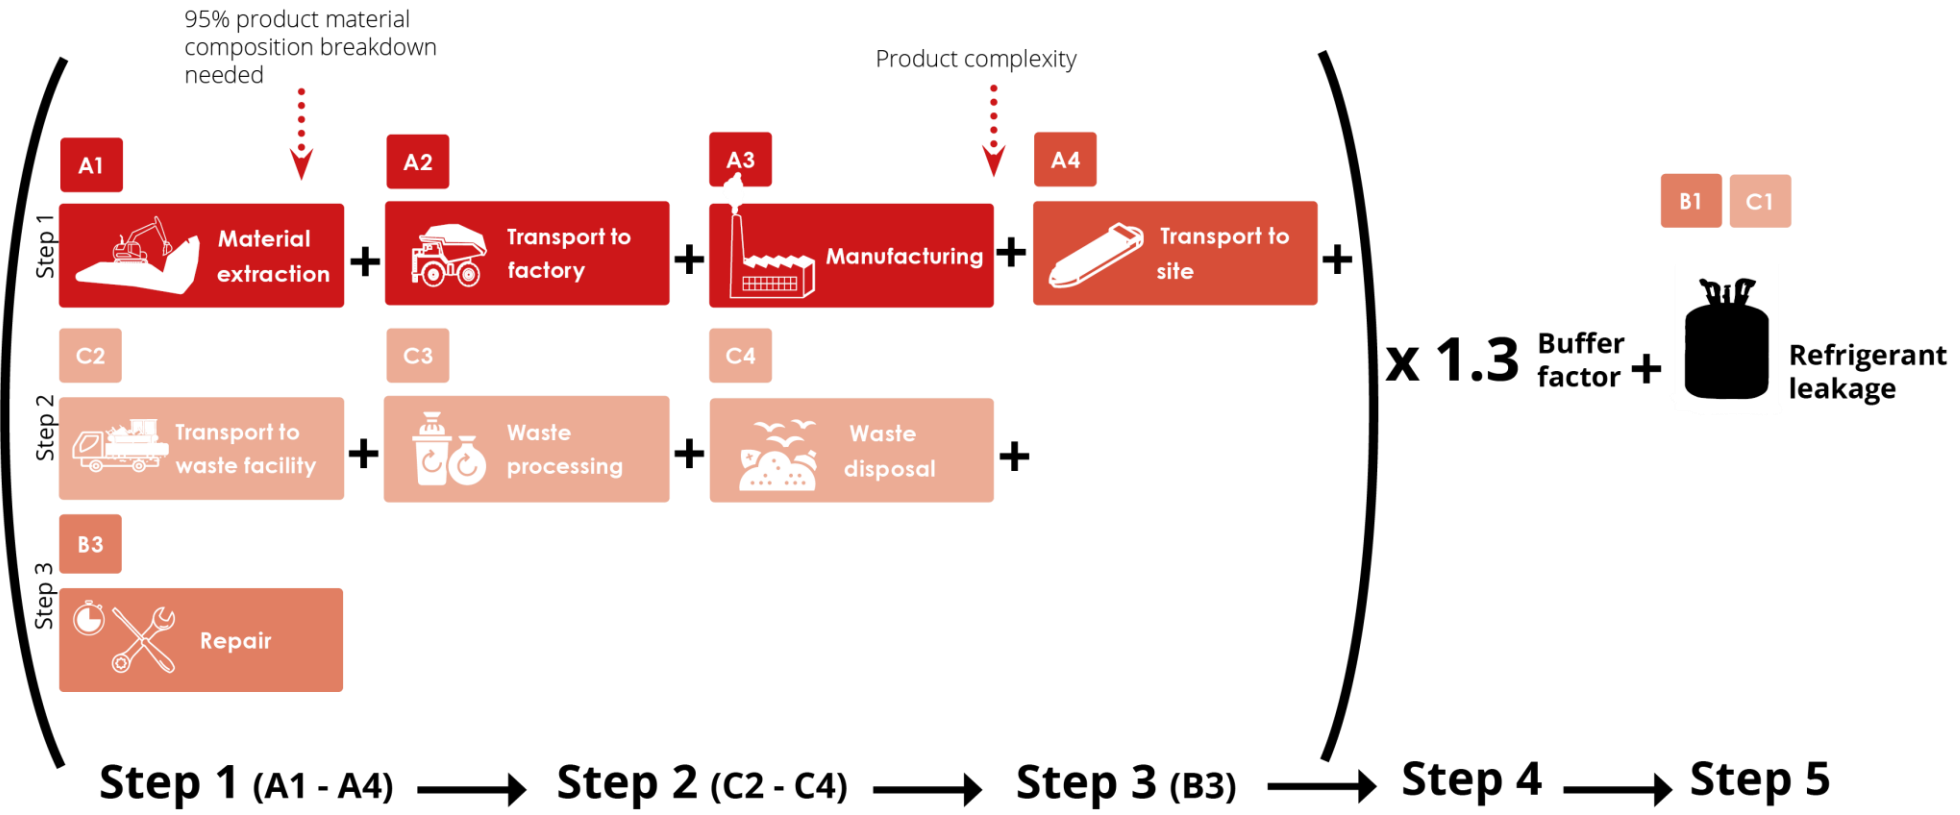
95% product material composition breakdown needed

Product complexity

Step 1

A1
Material extraction
+
A2
Transport to factory
+
A3
Manufacturing
+
A4
Transport to site
+

Step 2

C2
Transport to waste facility
+
C3
Waste processing
+
C4
Waste disposal
+

Step 3

B3
Repair

x 1.3 Buffer factor +

B1 C1

Refrigerant leakage

Step 1 (A1 - A4) Step 2 (C2 - C4) Step 3 (B3) Step 4 Step 5